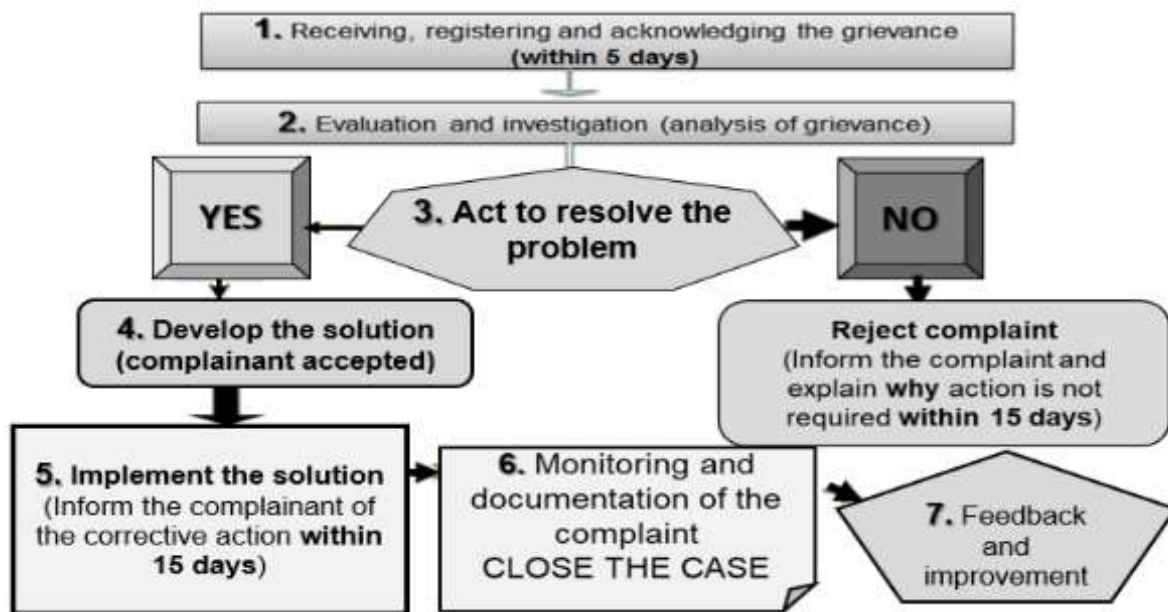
1. Receiving, registering and acknowledging the grievance (within 5 days)

2. Evaluation and investigation (analysis of grievance)

YES

3. Act to resolve the problem

NO

4. Develop the solution (complainant accepted)

Reject complaint (Inform the complaint and explain why action is not required within 15 days)

5. Implement the solution (Inform the complainant of the corrective action within 15 days)

6. Monitoring and documentation of the complaint CLOSE THE CASE

7. Feedback and improvement